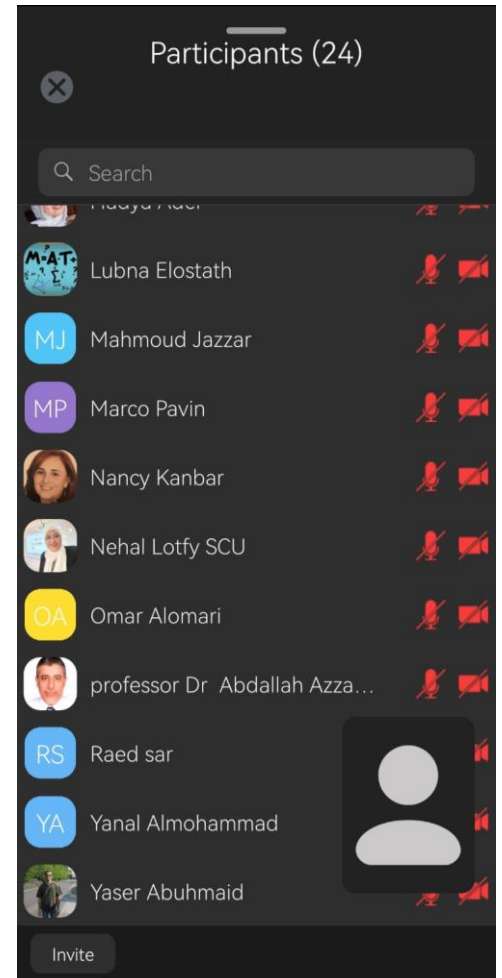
Participants (24)

Search

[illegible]

M·A·T

Lubna Elostath

MJ Mahmoud Jazzar

MP Marco Pavin

Nancy Kanbar

Nehal Lotfy SCU

OA Omar Alomari

professor Dr Abdallah Azza...

RS Raed sar

YA Yanal Almohammad

Yaser Abuhmaid

Invite